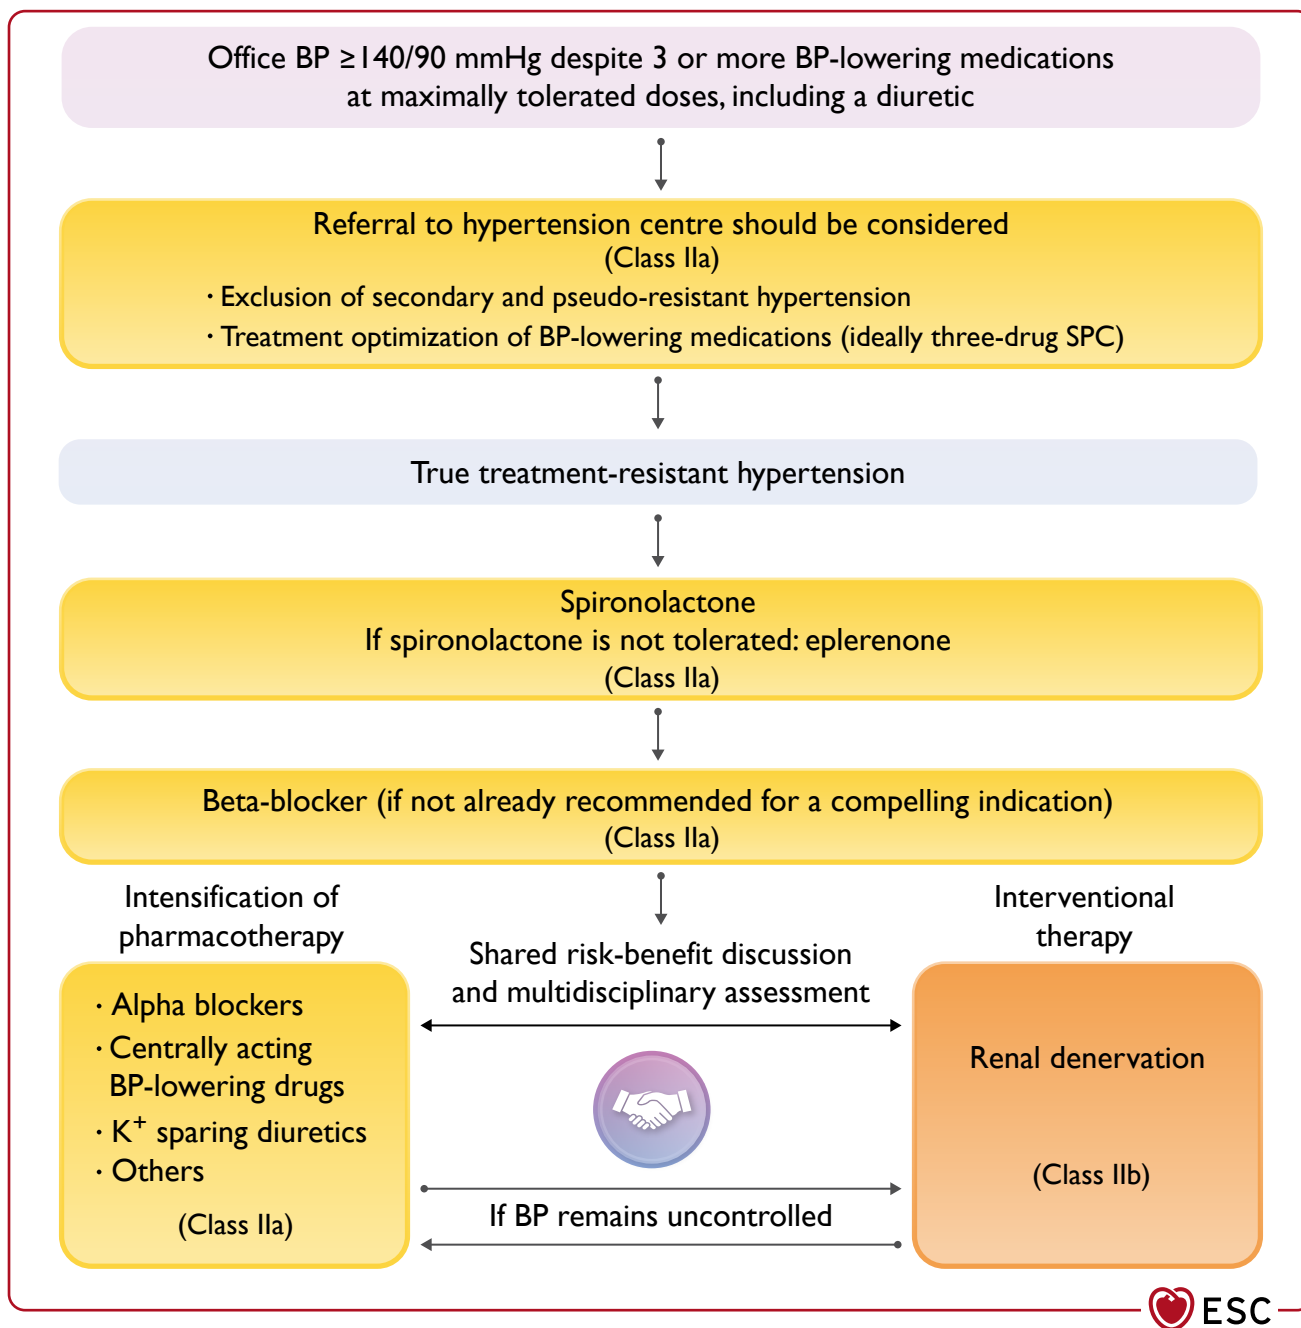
Office BP ≥140/90 mmHg despite 3 or more BP-lowering medications at maximally tolerated doses, including a diuretic

Referral to hypertension centre should be considered
(Class IIa)
· Exclusion of secondary and pseudo-resistant hypertension
· Treatment optimization of BP-lowering medications (ideally three-drug SPC)

True treatment-resistant hypertension

Spironolactone
If spironolactone is not tolerated: eplerenone
(Class IIa)

Beta-blocker (if not already recommended for a compelling indication)
(Class IIa)

Intensification of pharmacotherapy

· Alpha blockers
· Centrally acting BP-lowering drugs
· $K^+$ sparing diuretics
· Others

(Class IIa)

Shared risk-benefit discussion and multidisciplinary assessment

If BP remains uncontrolled

Interventional therapy

Renal denervation

(Class IIb)

ESC